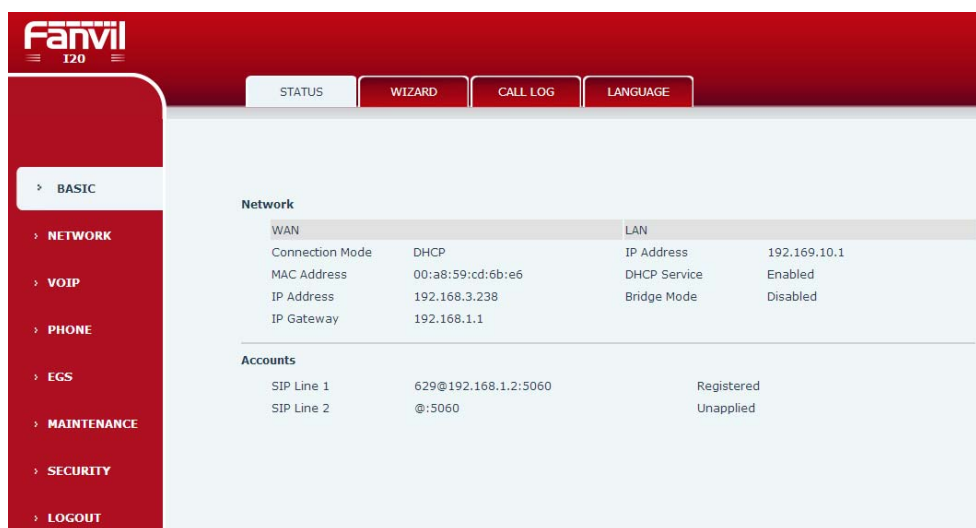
Fanvil
I20

STATUS
WIZARD
CALL LOG
LANGUAGE

› BASIC
› NETWORK
› VOIP
› PHONE
› EGS
› MAINTENANCE
› SECURITY
› LOGOUT

Network

| WAN | | LAN | |
|---|---|---|---|
| Connection Mode | DHCP | IP Address | 192.169.10.1 |
| MAC Address | 00:a8:59:cd:6b:e6 | DHCP Service | Enabled |
| IP Address | 192.168.3.238 | Bridge Mode | Disabled |
| IP Gateway | 192.168.1.1 | | |

Accounts

| | | |
|---|---|---|
| SIP Line 1 | 629@192.168.1.2:5060 | Registered |
| SIP Line 2 | @:5060 | Unapplied |